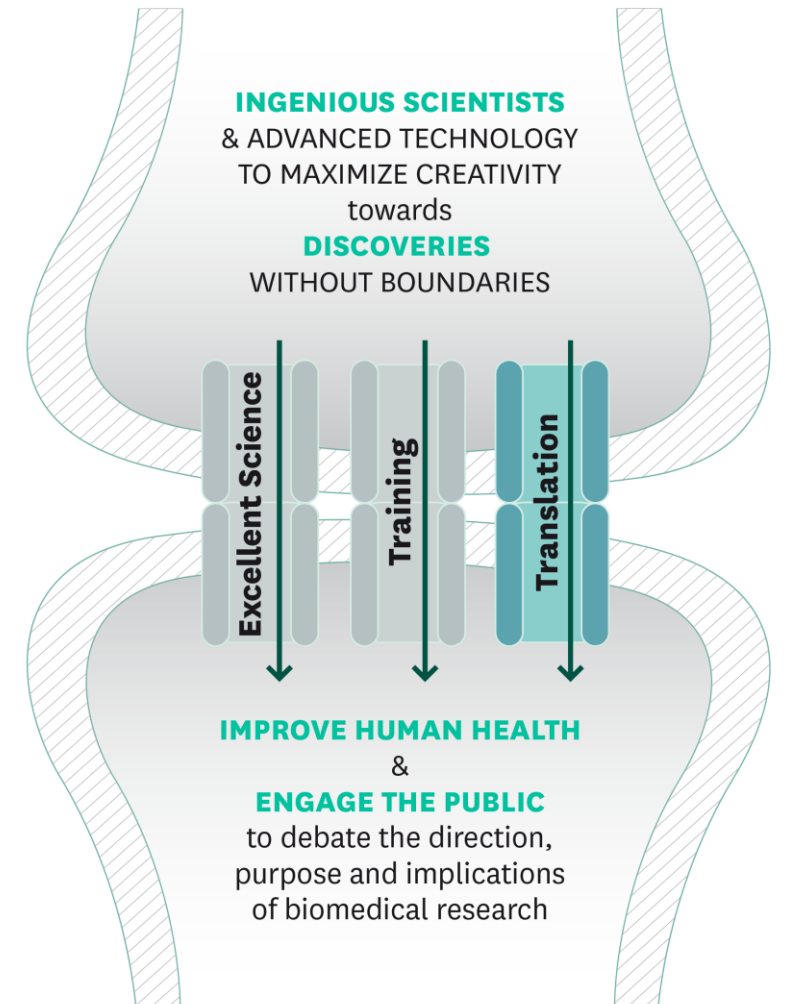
INGENIOUS SCIENTISTS
& ADVANCED TECHNOLOGY
TO MAXIMIZE CREATIVITY
towards
DISCOVERIES
WITHOUT BOUNDARIES

Excellent Science

Training

Translation

IMPROVE HUMAN HEALTH
&
ENGAGE THE PUBLIC
to debate the direction, purpose and implications of biomedical research